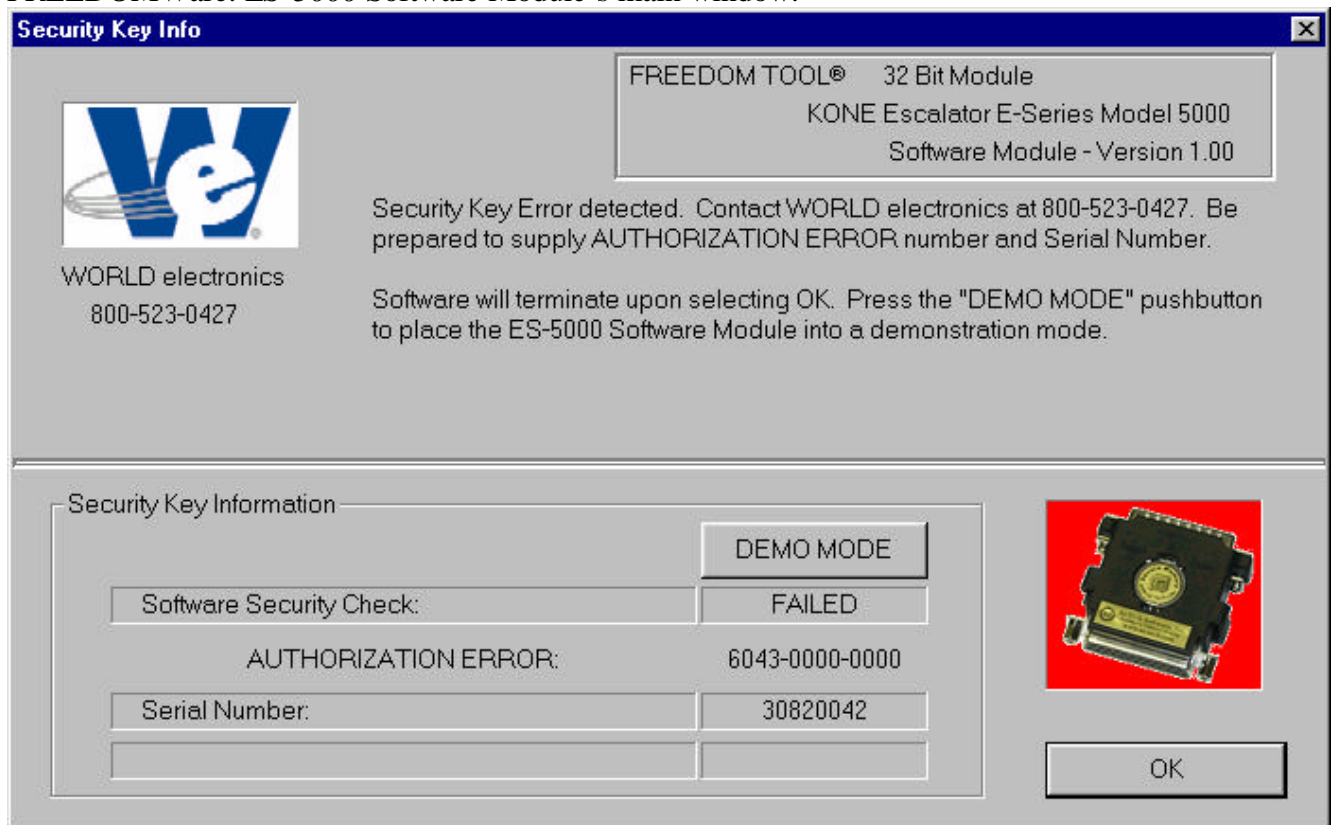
Security Key Info

FREEDOM TOOL® 32 Bit Module
KONE Escalator E-Series Model 5000
Software Module - Version 1.00

WORLD electronics
800-523-0427

Security Key Error detected. Contact WORLD electronics at 800-523-0427. Be prepared to supply AUTHORIZATION ERROR number and Serial Number.

Software will terminate upon selecting OK. Press the "DEMO MODE" pushbutton to place the ES-5000 Software Module into a demonstration mode.

Security Key Information

DEMO MODE

| Software Security Check: | FAILED |
|---|---|
| AUTHORIZATION ERROR: | 6043-0000-0000 |
| Serial Number: | 30820042 |

OK